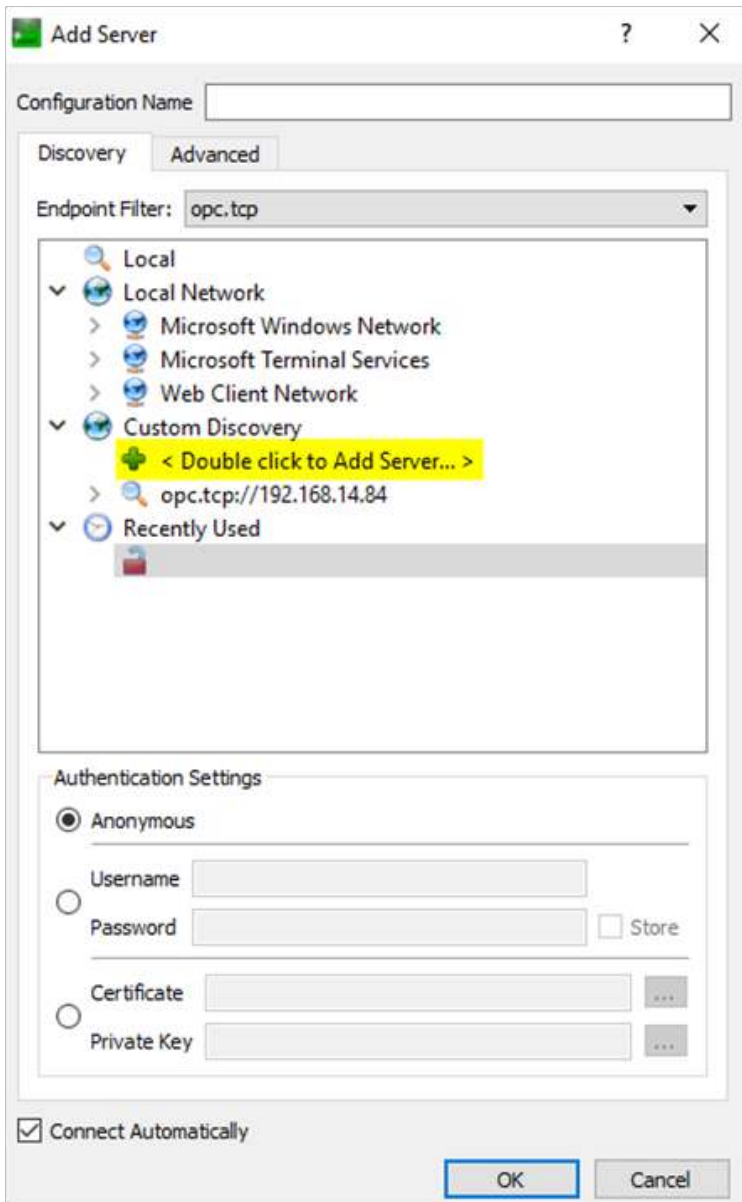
Add Server ? X

Configuration Name

Discovery Advanced

Endpoint Filter: opc.tcp

Local
Local Network
Microsoft Windows Network
Microsoft Terminal Services
Web Client Network
Custom Discovery
< Double click to Add Server... >
opc.tcp://192.168.14.84
Recently Used

Authentication Settings
Anonymous
Username
Password
Store
Certificate
...
Private Key
...

Connect Automatically

OK Cancel